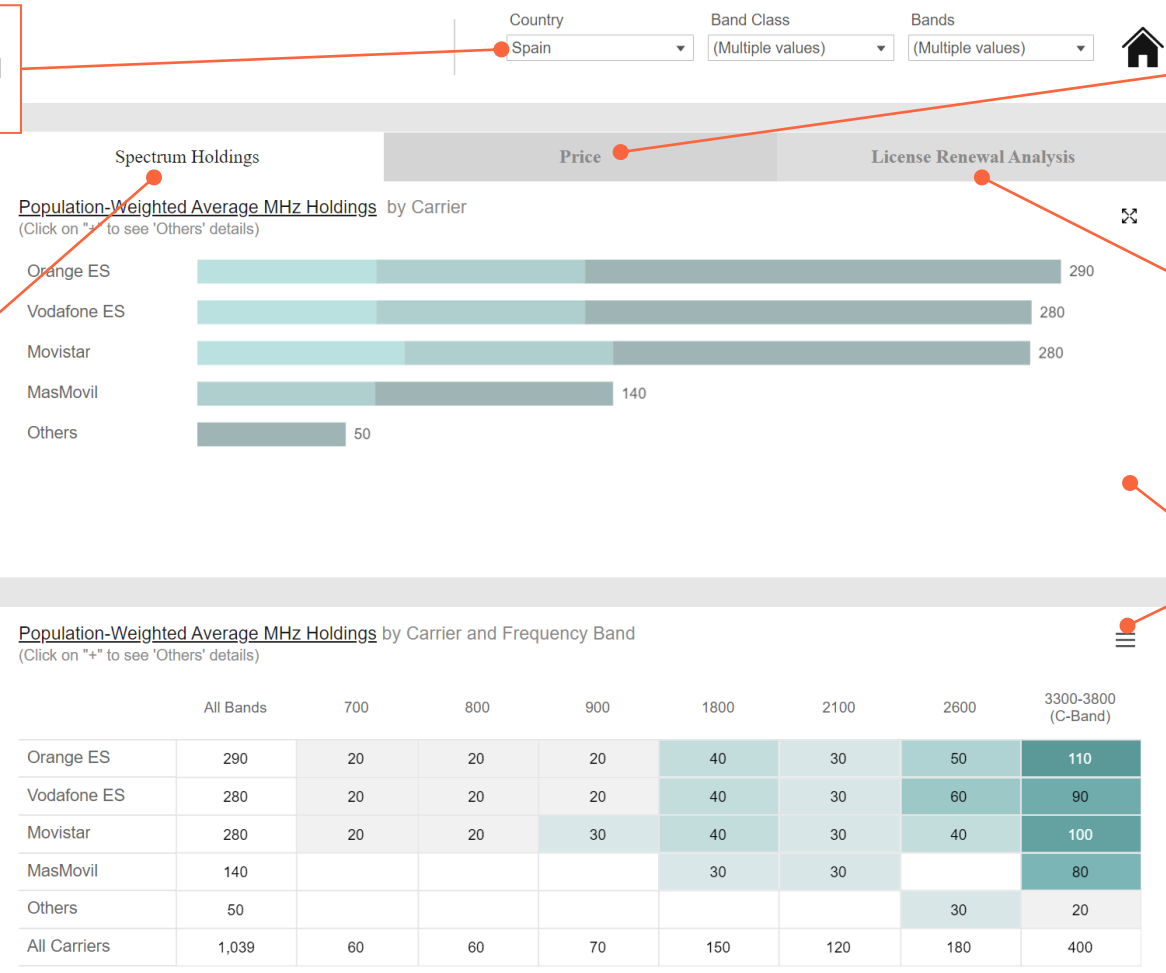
Country
Spain
Band Class
(Multiple values)
Bands
(Multiple values)

Spectrum Holdings
Price
License Renewal Analysis

Population-Weighted Average MHz Holdings by Carrier
(Click on "+" to see 'Others' details)

Orange ES 290
Vodafone ES 280
Movistar 280
MasMovil 140
Others 50

Population-Weighted Average MHz Holdings by Carrier and Frequency Band
(Click on "+" to see 'Others' details)

| | All Bands | 700 | 800 | 900 | 1800 | 2100 | 2600 | 3300-3800 (C-Band) |
|---|---|---|---|---|---|---|---|---|
| Orange ES | 290 | 20 | 20 | 20 | 40 | 30 | 50 | 110 |
| Vodafone ES | 280 | 20 | 20 | 20 | 40 | 30 | 60 | 90 |
| Movistar | 280 | 20 | 20 | 30 | 40 | 30 | 40 | 100 |
| MasMovil | 140 | | | | 30 | 30 | | 80 |
| Others | 50 | | | | | | 30 | 20 |
| All Carriers | 1,039 | 60 | 60 | 70 | 150 | 120 | 180 | 400 |